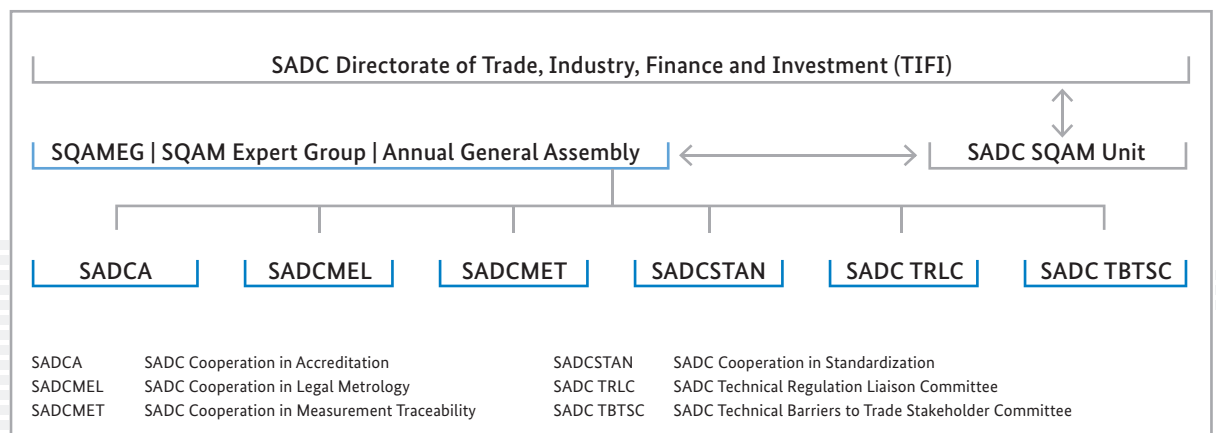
SADC Directorate of Trade, Industry, Finance and Investment (TIFI)

SQAMEG | SQAM Expert Group | Annual General Assembly

SADC SQAM Unit

SADCA

SADCMEL

SADCMET

SADCSTAN

SADC TRLC

SADC TBTSC

| | |
|---|---|
| SADCA | SADC Cooperation in Accreditation |
| SADCMEL | SADC Cooperation in Legal Metrology |
| SADCMET | SADC Cooperation in Measurement Traceability |

| | |
|---|---|
| SADCSTAN | SADC Cooperation in Standardization |
| SADC TRLC | SADC Technical Regulation Liaison Committee |
| SADC TBTSC | SADC Technical Barriers to Trade Stakeholder Committee |